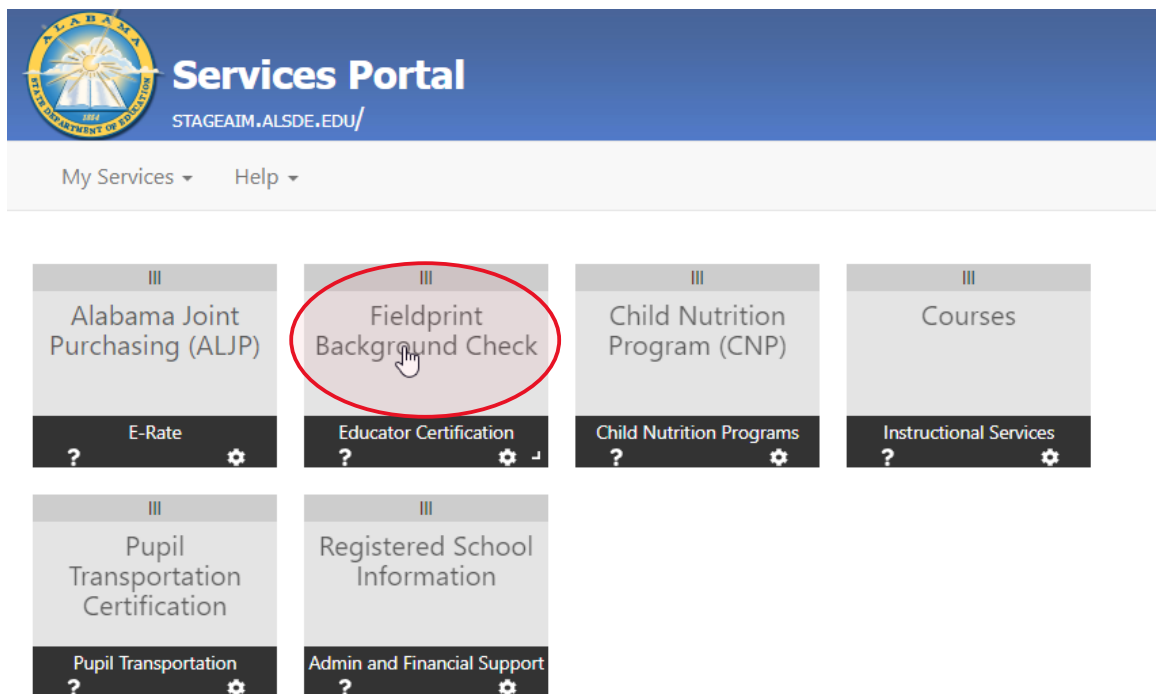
ALABAMA STATE DEPARTMENT OF EDUCATION 1854

Services Portal

STAGEAIM.ALSDE.EDU/

My Services ▾ Help ▾

III
Alabama Joint Purchasing (ALJP)
E-Rate
?

III
Fieldprint Background Check
Educator Certification
?

III
Child Nutrition Program (CNP)
Child Nutrition Programs
?

III
Courses
Instructional Services
?

III
Pupil Transportation Certification
Pupil Transportation
?

III
Registered School Information
Admin and Financial Support
?